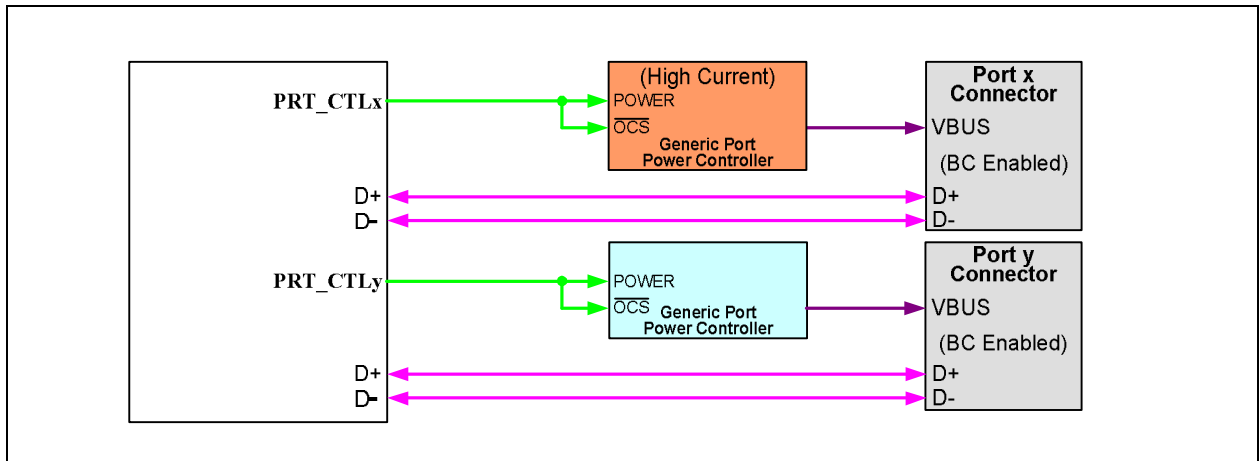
PRT_CTLx

D+

D-

PRT_CTLy

D+

D-

(High Current)

POWER

$\overline{OCS}$

Generic Port Power Controller

POWER

$\overline{OCS}$

Generic Port Power Controller

Port x Connector

VBUS

(BC Enabled)

D+

D-

Port y Connector

VBUS

(BC Enabled)

D+

D-